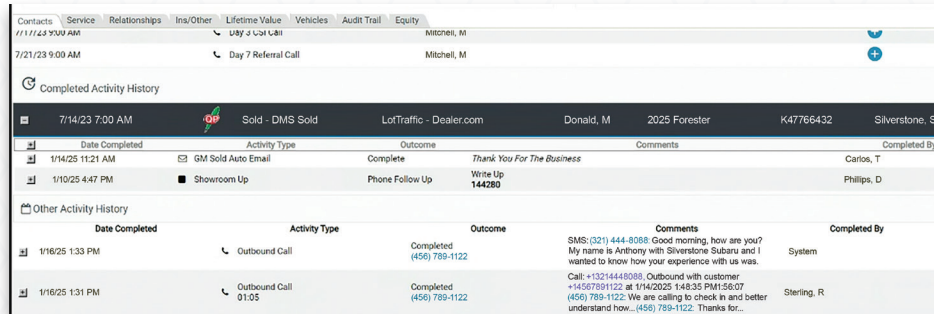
Contacts | Service | Relationships | Ins/Other | Lifetime Value | Vehicles | Audit Trail | Equity

7/17/23 9:00 AM | Day 3 CSI Call | Mitchell, M

7/21/23 9:00 AM | Day 7 Referral Call | Mitchell, M

Completed Activity History

7/14/23 7:00 AM | Sold - DMS Sold | LotTraffic - Dealer.com | Donald, M | 2025 Forester | K47766432 | Silverstone, S

| Date Completed | Activity Type | Outcome | Comments | Completed By |
|---|---|---|---|---|
| 1/14/25 11:21 AM | GM Sold Auto Email | Complete | Thank You For The Business | Carlos, T |
| 1/10/25 4:47 PM | Showroom Up | Phone Follow Up | Write Up 144280 | Phillips, D |

Other Activity History

| Date Completed | Activity Type | Outcome | Comments | Completed By |
|---|---|---|---|---|
| 1/16/25 1:33 PM | Outbound Call | Completed (456) 789-1122 | SMS:(321) 444-8088: Good morning, how are you? My name is Anthony with Silverstone Subaru and I wanted to know how your experience with us was. | System |
| 1/16/25 1:31 PM | Outbound Call 01:05 | Completed (456) 789-1122 | Call: +13214448088, Outbound with customer +14567891122 at 1/14/2025 1:48:35 PM1:56:07 (456) 789-1122: We are calling to check in and better understand how...(456) 789-1122: Thanks for... | Sterling, R |